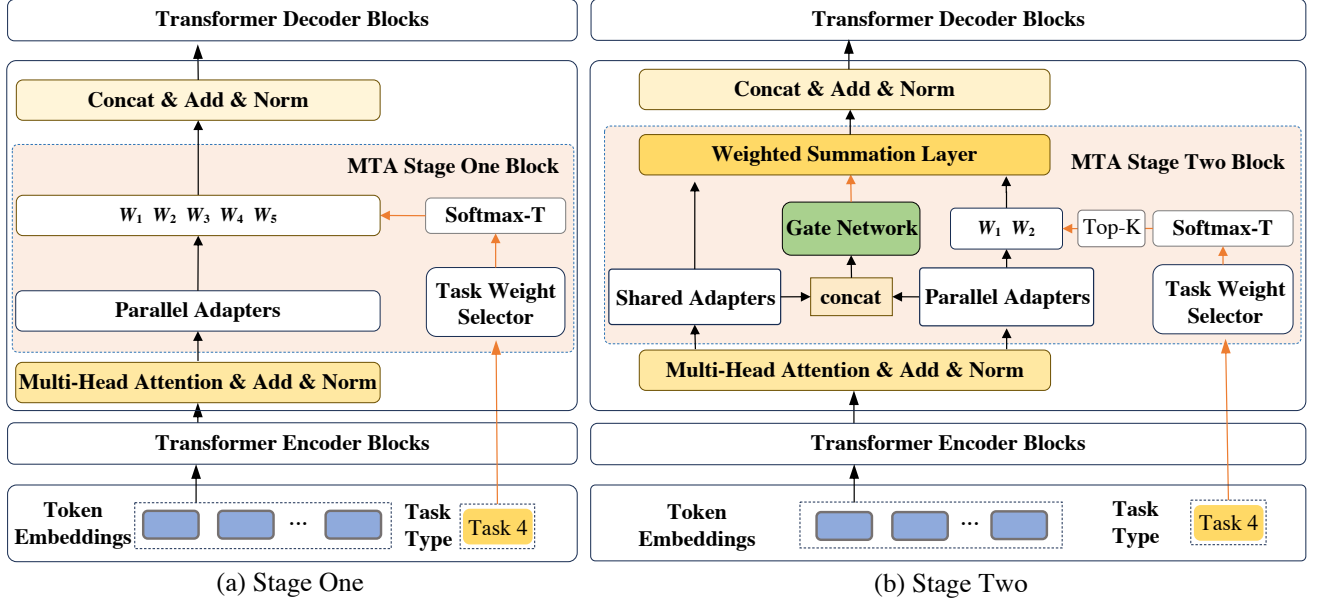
Transformer Decoder Blocks

Concat & Add & Norm

MTA Stage One Block

$W_1$ $W_2$ $W_3$ $W_4$ $W_5$

Softmax-T

Parallel Adapters

Task Weight Selector

Multi-Head Attention & Add & Norm

Transformer Encoder Blocks

Token Embeddings

...

Task Type

Task 4

(a) Stage One

Transformer Decoder Blocks

Concat & Add & Norm

Weighted Summation Layer

MTA Stage Two Block

Gate Network

$W_1$ $W_2$

Top-K

Softmax-T

Shared Adapters

concat

Parallel Adapters

Task Weight Selector

Multi-Head Attention & Add & Norm

Transformer Encoder Blocks

Token Embeddings

...

Task Type

Task 4

(b) Stage Two